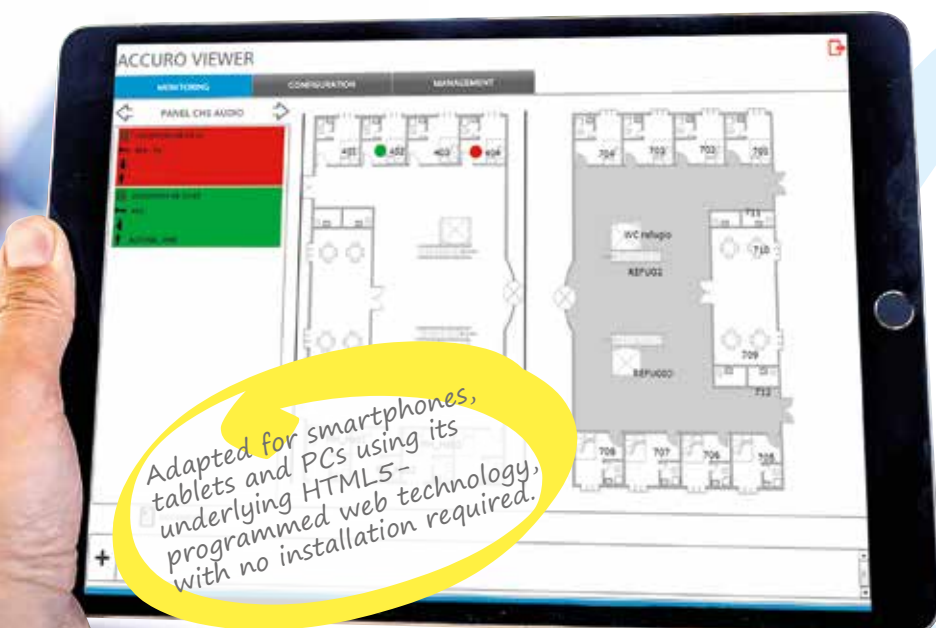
ACCURO VIEWER

MONITORING

CONFIGURATION

MANAGEMENT

PANEL CHS AUDIO

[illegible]

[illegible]

401

402

403

404

704

703

702

701

711

WC refugio

710

REFUGIO

709

REFUGIO

712

708

707

706

705

+

Adapted for smartphones, tablets and PCs using its underlying HTML5-programmed web technology, with no installation required.